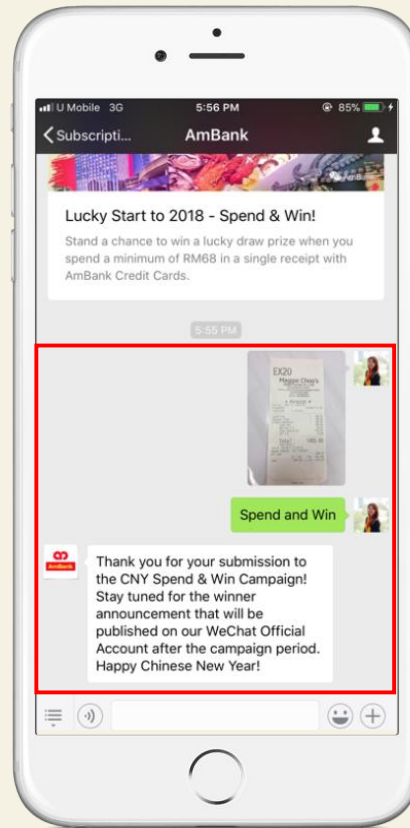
U Mobile 3G 5:56 PM 85%

< Subscripti... AmBank

Lucky Start to 2018 - Spend & Win!

Stand a chance to win a lucky draw prize when you spend a minimum of RM68 in a single receipt with AmBank Credit Cards.

5:55 PM

EX20

Spend and Win

AmBank

Thank you for your submission to the CNY Spend & Win Campaign! Stay tuned for the winner announcement that will be published on our WeChat Official Account after the campaign period. Happy Chinese New Year!